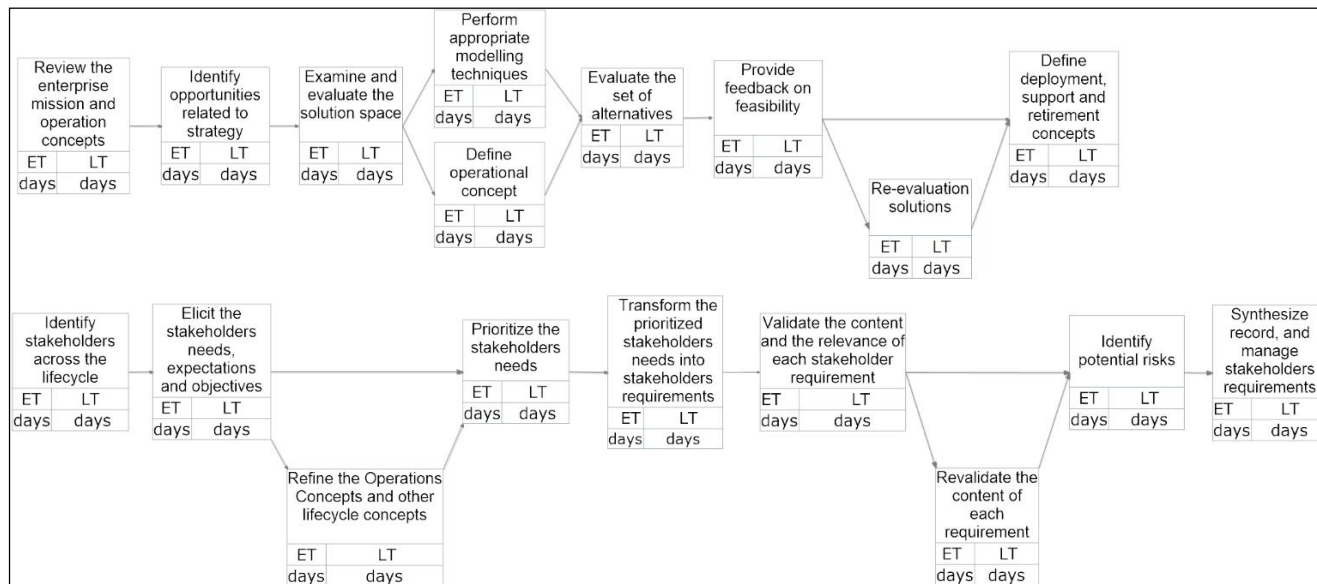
Review the enterprise mission and operation concepts

| ET | LT |
|---|---|
| days | days |

Identify opportunities related to strategy

| ET | LT |
|---|---|
| days | days |

Examine and evaluate the solution space

| ET | LT |
|---|---|
| days | days |

Perform appropriate modelling techniques

| ET | LT |
|---|---|
| days | days |

Define operational concept

| ET | LT |
|---|---|
| days | days |

Evaluate the set of alternatives

| ET | LT |
|---|---|
| days | days |

Provide feedback on feasibility

| ET | LT |
|---|---|
| days | days |

Re-evaluation solutions

| ET | LT |
|---|---|
| days | days |

Define deployment, support and retirement concepts

| ET | LT |
|---|---|
| days | days |

Identify stakeholders across the lifecycle

| ET | LT |
|---|---|
| days | days |

Elicit the stakeholders needs, expectations and objectives

| ET | LT |
|---|---|
| days | days |

Refine the Operations Concepts and other lifecycle concepts

| ET | LT |
|---|---|
| days | days |

Prioritize the stakeholders needs

| ET | LT |
|---|---|
| days | days |

Transform the prioritized stakeholders needs into stakeholders requirements

| ET | LT |
|---|---|
| days | days |

Validate the content and the relevance of each stakeholder requirement

| ET | LT |
|---|---|
| days | days |

Revalidate the content of each requirement

| ET | LT |
|---|---|
| days | days |

Identify potential risks

| ET | LT |
|---|---|
| days | days |

Synthesize record, and manage stakeholders requirements

| ET | LT |
|---|---|
| days | days |